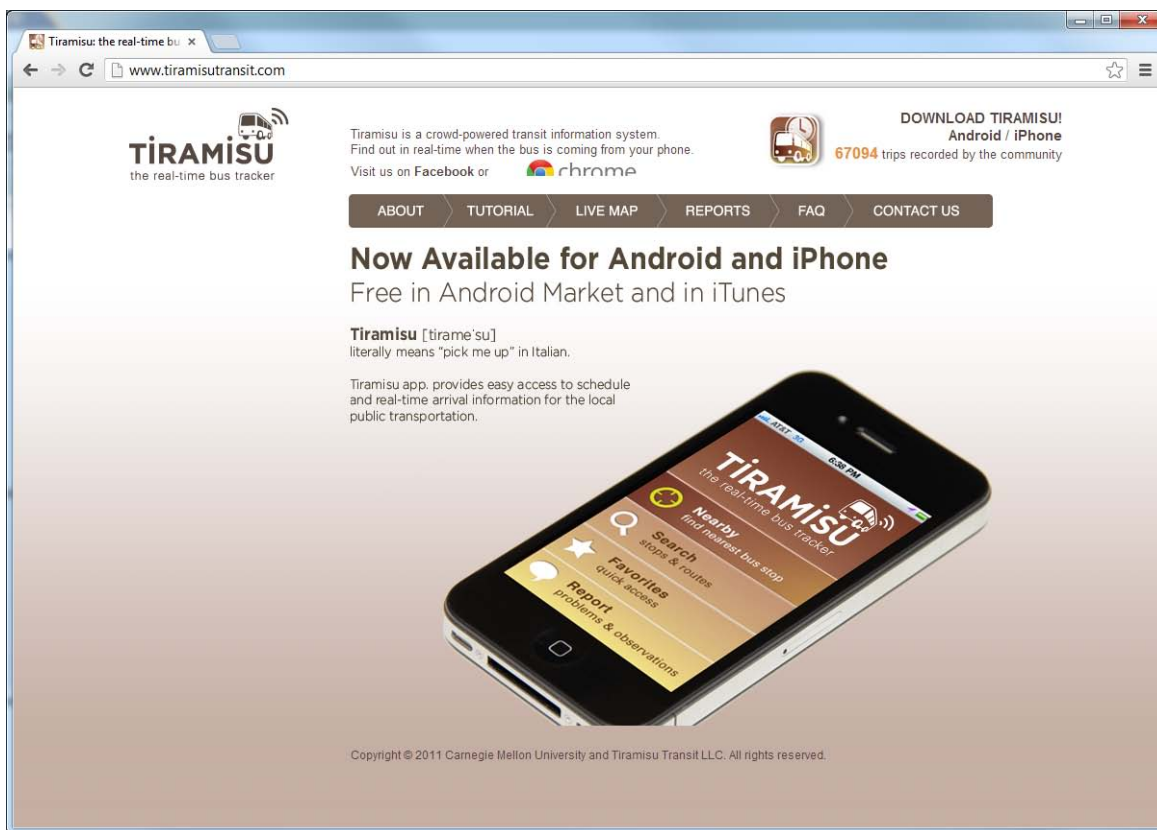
Tiramisu: the real-time bu ×

www.tiramisutransit.com

TIRAMISU
the real-time bus tracker

Tiramisu is a crowd-powered transit information system. Find out in real-time when the bus is coming from your phone.

Visit us on Facebook or chrome

DOWNLOAD TIRAMISU!
Android / iPhone
67094 trips recorded by the community

ABOUT | TUTORIAL | LIVE MAP | REPORTS | FAQ | CONTACT US

Now Available for Android and iPhone
Free in Android Market and in iTunes

Tiramisu [tirame'su]
literally means "pick me up" in Italian.

Tiramisu app. provides easy access to schedule and real-time arrival information for the local public transportation.

AT&T 3G 6:38 PM

TIRAMISU
the real-time bus tracker

Nearby
find nearest bus stop

Search
stops & routes

Favorites
quick access

Report
problems & observations

Copyright © 2011 Carnegie Mellon University and Tiramisu Transit LLC. All rights reserved.